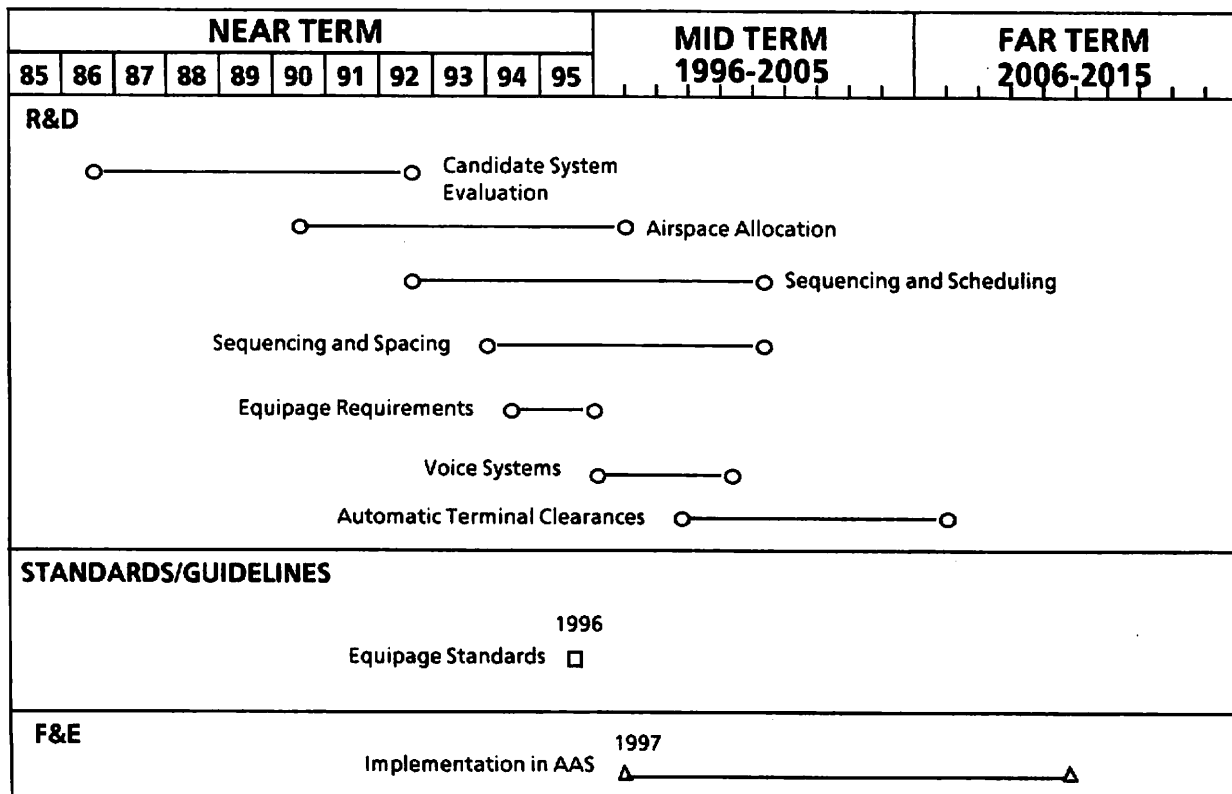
| NEAR TERM | | | | | | | | | | | MID TERM 1996-2005 | FAR TERM 2006-2015 |
|---|---|---|---|---|---|---|---|---|---|---|---|---|
| 85 | 86 | 87 | 88 | 89 | 90 | 91 | 92 | 93 | 94 | 95 | | |

R&D

Candidate System Evaluation

Airspace Allocation

Sequencing and Scheduling

Sequencing and Spacing

Equipage Requirements

Voice Systems

Automatic Terminal Clearances

STANDARDS/GUIDELINES

1996

Equipage Standards

F&E

1997

Implementation in AAS